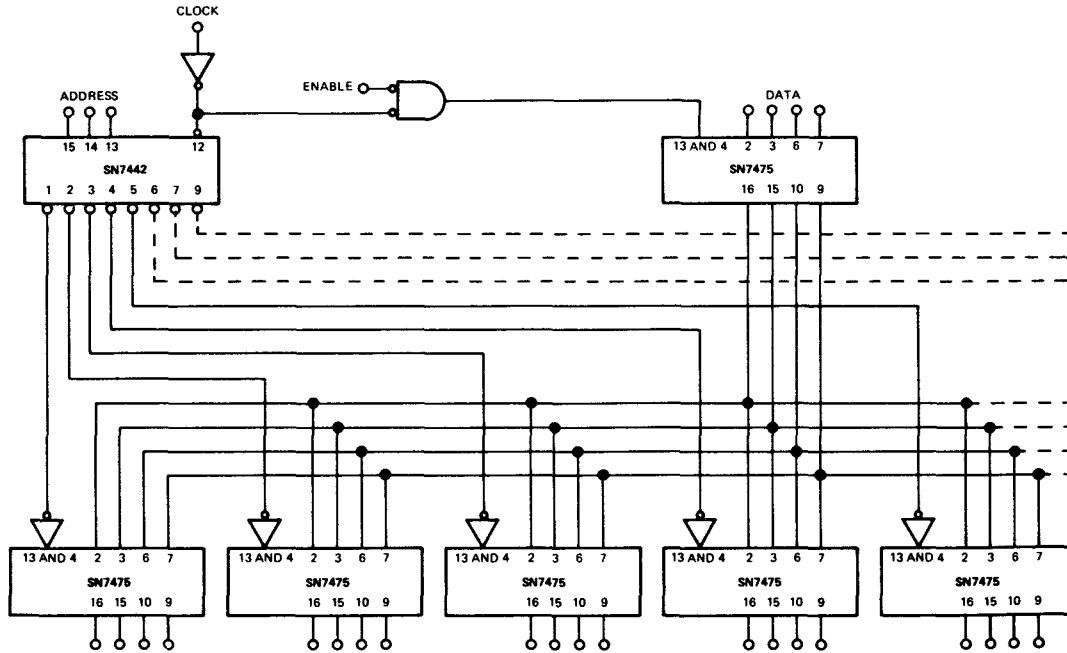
CLOCK

ENABLE

ADDRESS

15 14 13 12

SN7442

1 2 3 4 5 6 7 9

DATA

13 AND 4 2 3 6 7

SN7475

16 15 10 9

13 AND 4 2 3 6 7

SN7475

16 15 10 9

13 AND 4 2 3 6 7

SN7475

16 15 10 9

13 AND 4 2 3 6 7

SN7475

16 15 10 9

13 AND 4 2 3 6 7

SN7475

16 15 10 9

13 AND 4 2 3 6 7

SN7475

16 15 10 9